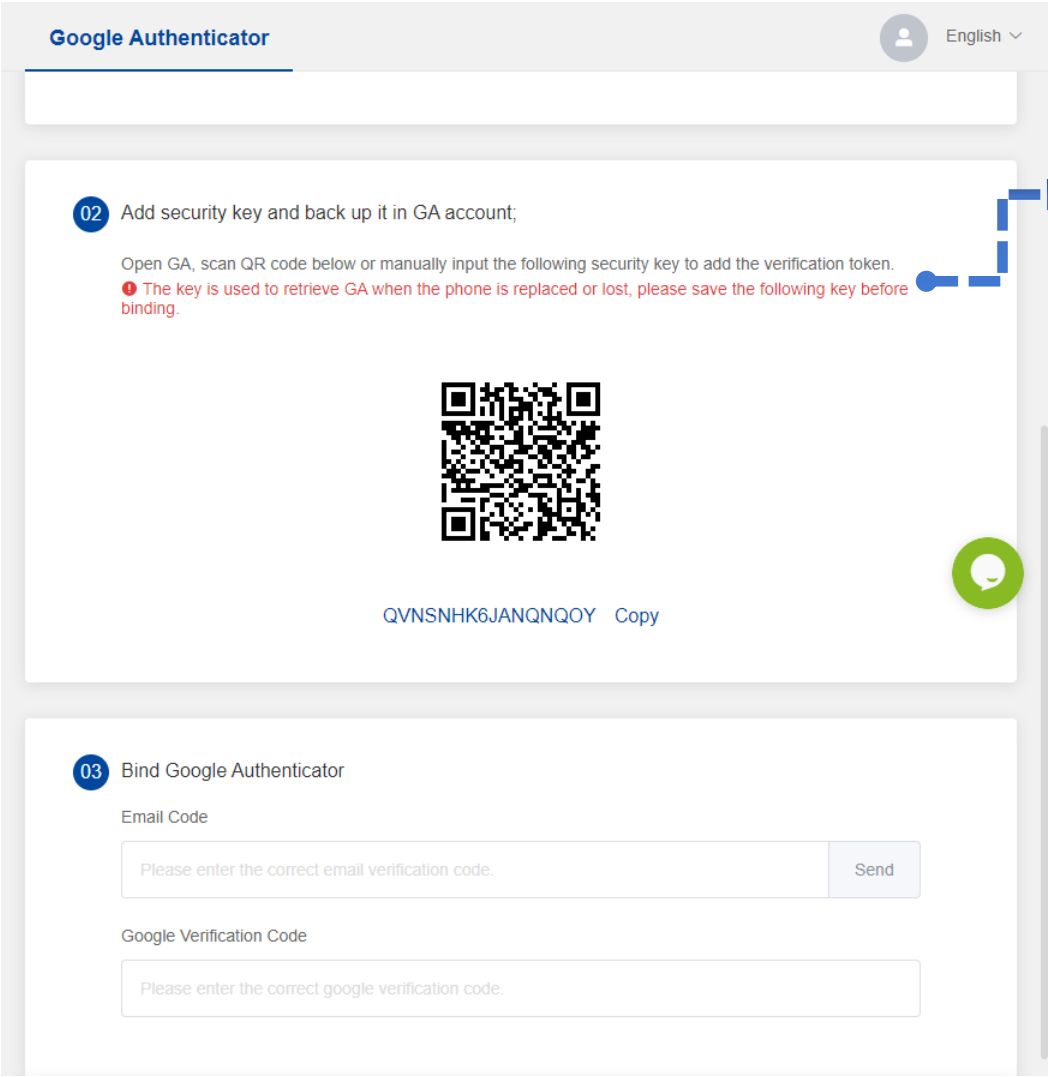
Google Authenticator

English

02 Add security key and back up it in GA account;

Open GA, scan QR code below or manually input the following security key to add the verification token.

The key is used to retrieve GA when the phone is replaced or lost, please save the following key before binding.

QVNSNHK6JANQNQOY Copy

03 Bind Google Authenticator

Email Code

Please enter the correct email verification code.

Send

Google Verification Code

Please enter the correct google verification code.